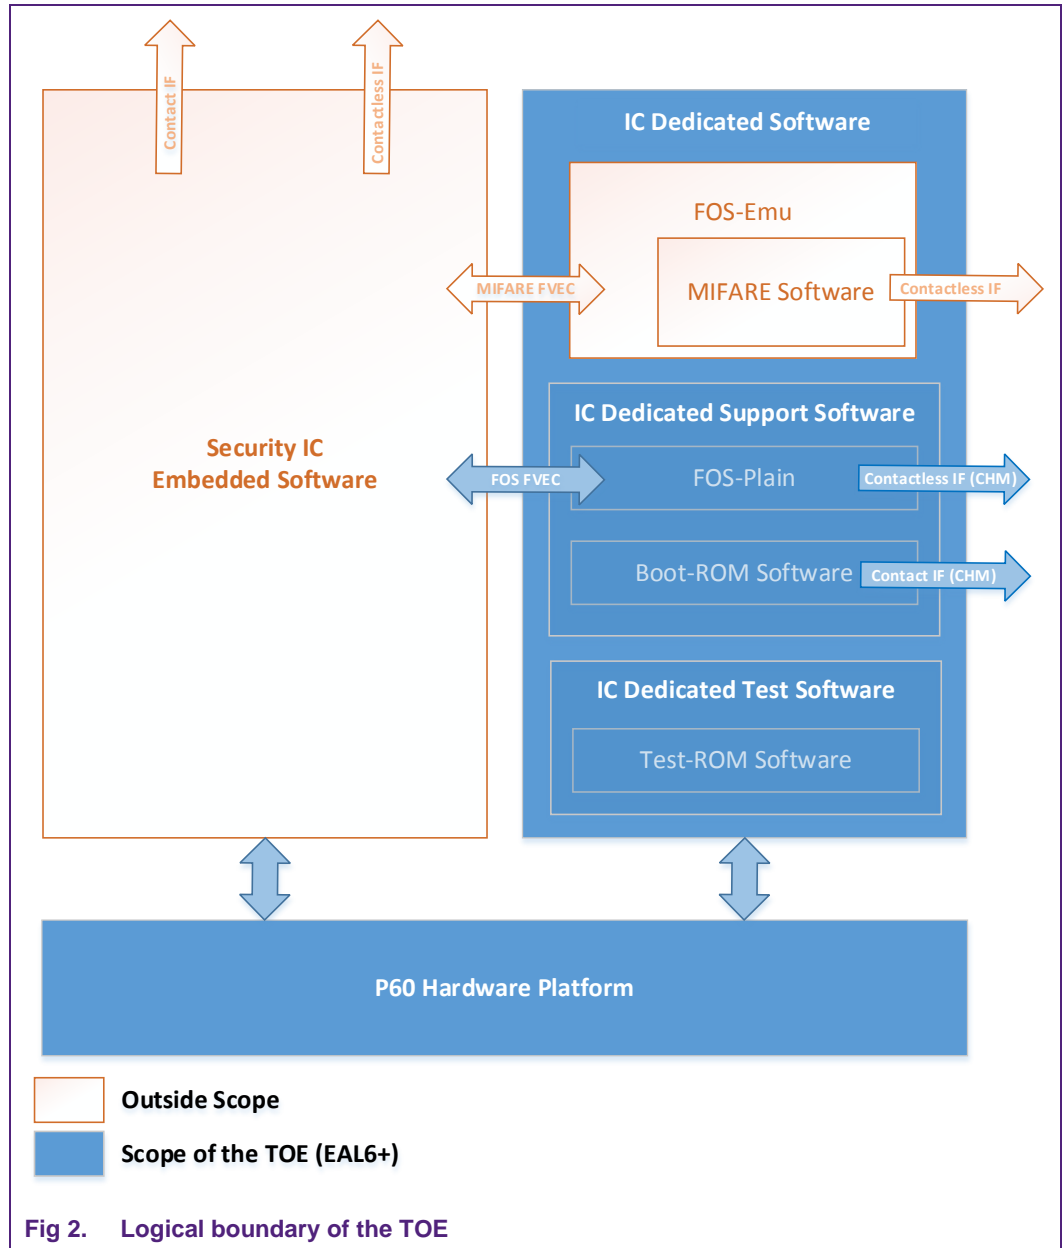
Contact IF

Contactless IF

IC Dedicated Software

FOS-Emu

MIFARE FVEC

MIFARE Software

Contactless IF

IC Dedicated Support Software

Security IC Embedded Software

FOS FVEC

FOS-Plain

Contactless IF (CHM)

Boot-ROM Software

Contact IF (CHM)

IC Dedicated Test Software

Test-ROM Software

P60 Hardware Platform

Outside Scope

Scope of the TOE (EAL6+)

Fig 2. Logical boundary of the TOE